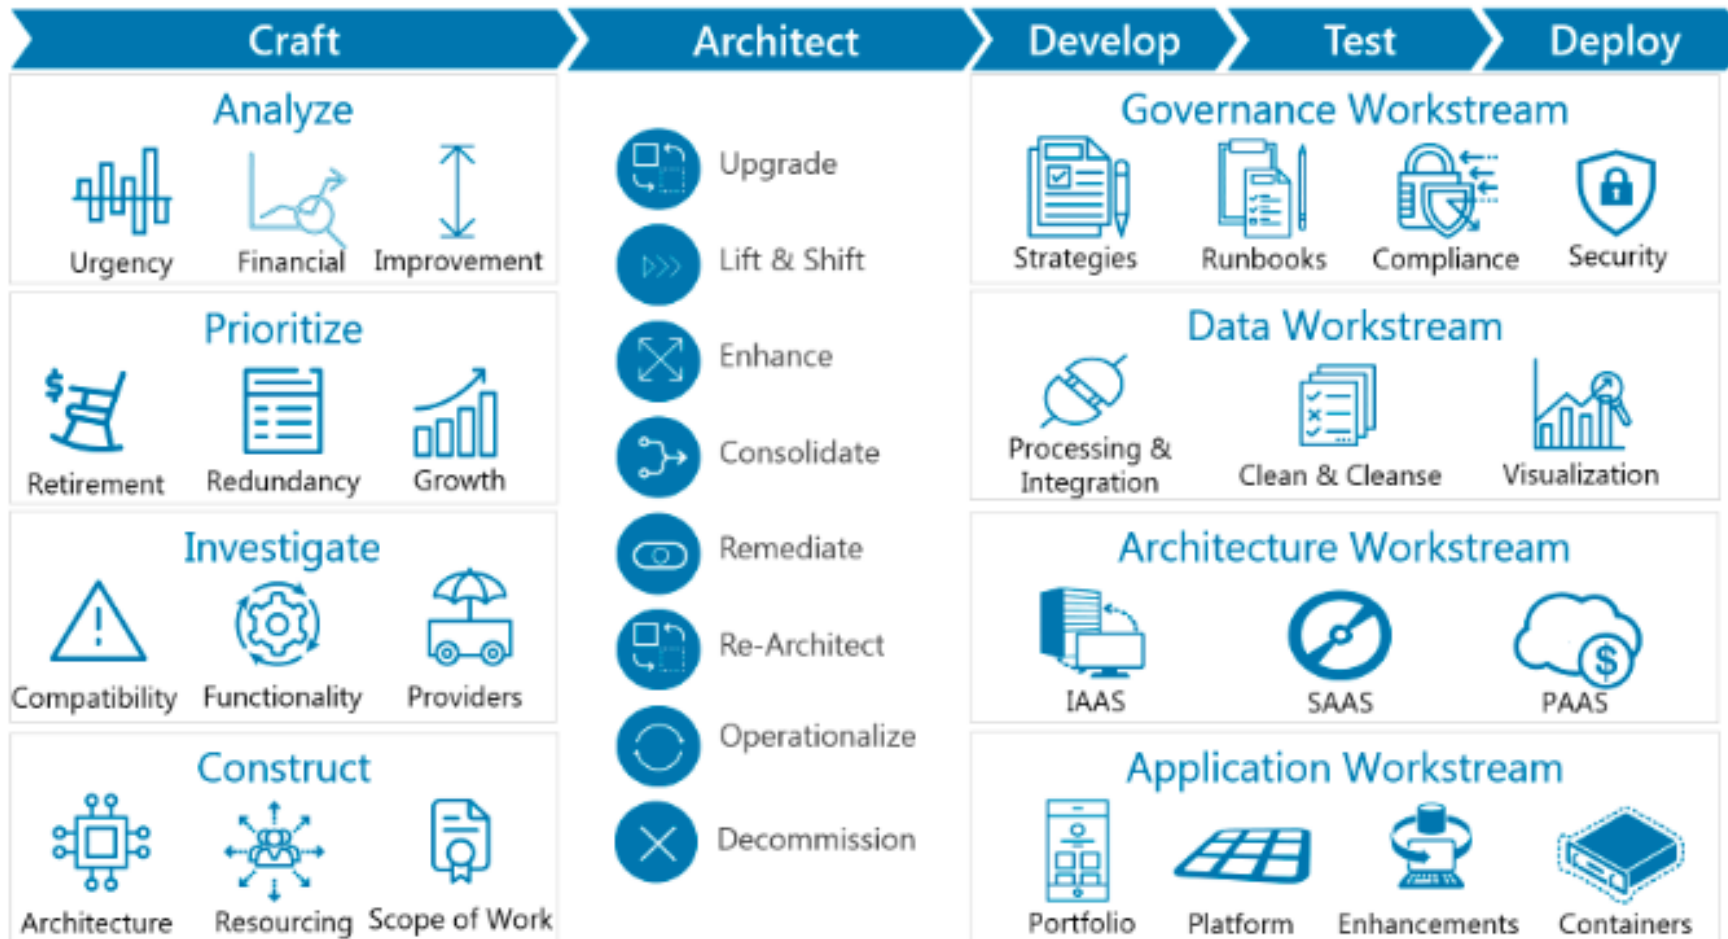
Craft
Architect
Develop
Test
Deploy

Analyze
Urgency
Financial
Improvement

Prioritize
Retirement
Redundancy
Growth

Investigate
Compatibility
Functionality
Providers

Construct
Architecture
Resourcing
Scope of Work

Upgrade
Lift & Shift
Enhance
Consolidate
Remediate
Re-Architect
Operationalize
Decommission

Governance Workstream
Strategies
Runbooks
Compliance
Security

Data Workstream
Processing & Integration
Clean & Cleanse
Visualization

Architecture Workstream
IAAS
SAAS
PAAS

Application Workstream
Portfolio
Platform
Enhancements
Containers